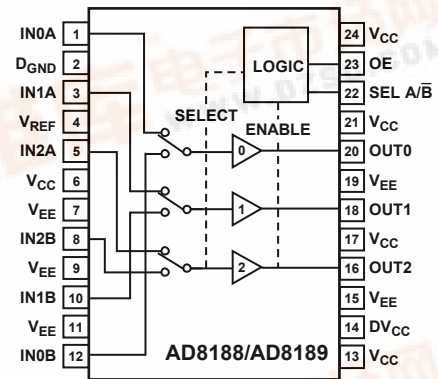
IN0A 1
$D_{GND}$ 2
IN1A 3
$V_{REF}$ 4
IN2A 5
$V_{CC}$ 6
$V_{EE}$ 7
IN2B 8
$V_{EE}$ 9
IN1B 10
$V_{EE}$ 11
IN0B 12

24 $V_{CC}$
23 OE
22 SEL A/$\overline{B}$
21 $V_{CC}$
20 OUT0
19 $V_{EE}$
18 OUT1
17 $V_{CC}$
16 OUT2
15 $V_{EE}$
14 $DV_{CC}$
13 $V_{CC}$

LOGIC
SELECT
ENABLE
0
1
2
AD8188/AD8189